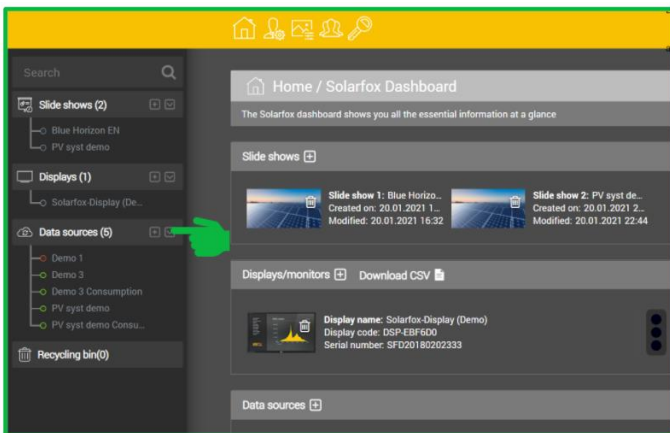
Search

Slide shows (2)
Blue Horizon EN
PV syst demo

Displays (1)
Solarfox-Display (De...

Data sources (5)
Demo 1
Demo 3
Demo 3 Consumption
PV syst demo
PV syst demo Consu...

Recycling bin(0)

Home / Solarfox Dashboard

The Solarfox dashboard shows you all the essential information at a glance

Slide shows

Slide show 1: Blue Horizo...
Created on: 20.01.2021 1...
Modified: 20.01.2021 16:32

Slide show 2: PV syst de...
Created on: 20.01.2021 2...
Modified: 20.01.2021 22:44

Displays/monitors Download CSV

Display name: Solarfox-Display (Demo)
Display code: DSP-EBF6D0
Serial number: SFD20180202333

Data sources